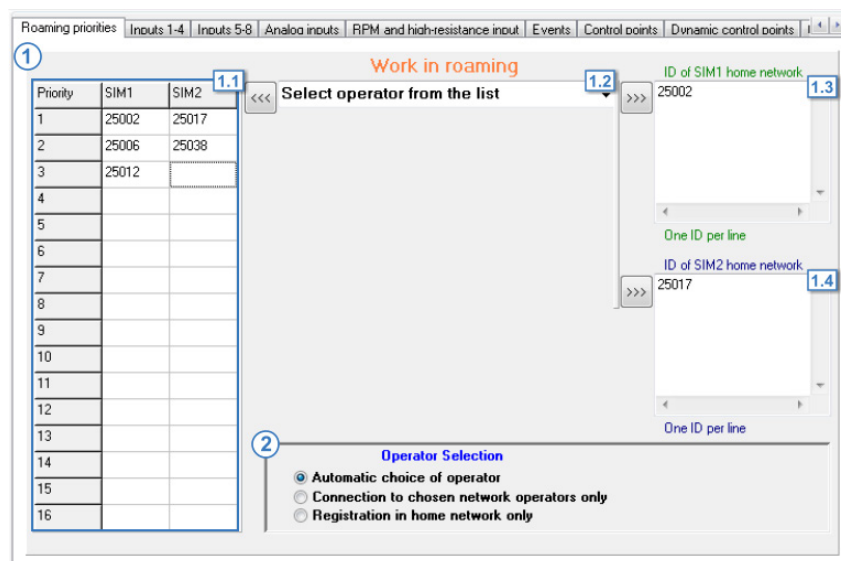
Roaming priorities | Inputs 1-4 | Inputs 5-8 | Analog inputs | RPM and high-resistance input | Events | Control points | Dynamic control points

1

1.1

| Priority | SIM1 | SIM2 |
|---|---|---|
| 1 | 25002 | 25017 |
| 2 | 25006 | 25038 |
| 3 | 25012 | |
| 4 | | |
| 5 | | |
| 6 | | |
| 7 | | |
| 8 | | |
| 9 | | |
| 10 | | |
| 11 | | |
| 12 | | |
| 13 | | |
| 14 | | |
| 15 | | |
| 16 | | |

Work in roaming

<<< Select operator from the list 1.2 >>>

ID of SIM1 home network 1.3
25002

One ID per line

ID of SIM2 home network 1.4
>>> 25017

One ID per line

2

Operator Selection
Automatic choice of operator
Connection to chosen network operators only
Registration in home network only